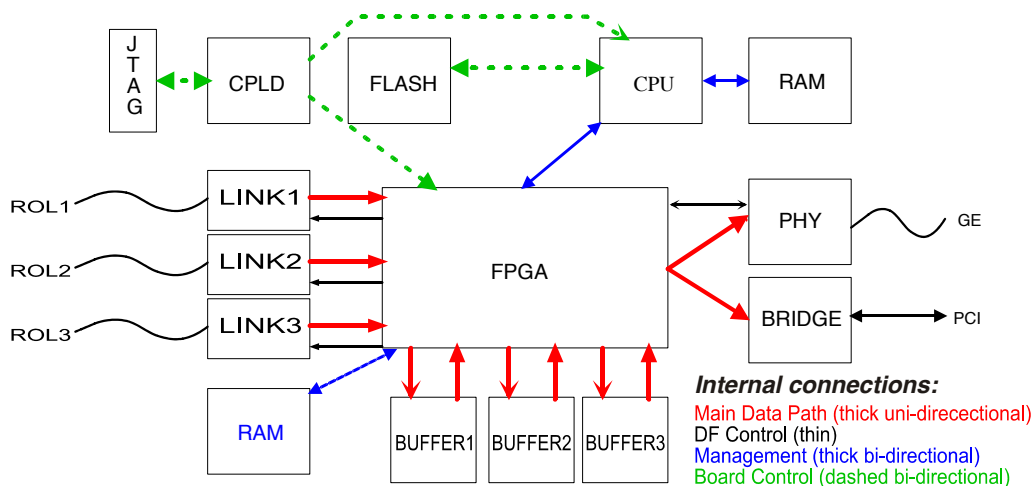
JTAG

CPLD

FLASH

CPU

RAM

ROL1

LINK1

ROL2

LINK2

FPGA

PHY

GE

ROL3

LINK3

BRIDGE

PCI

RAM

BUFFER1

BUFFER2

BUFFER3

Internal connections:
Main Data Path (thick uni-direcectional)
DF Control (thin)
Management (thick bi-directional)
Board Control (dashed bi-directional)